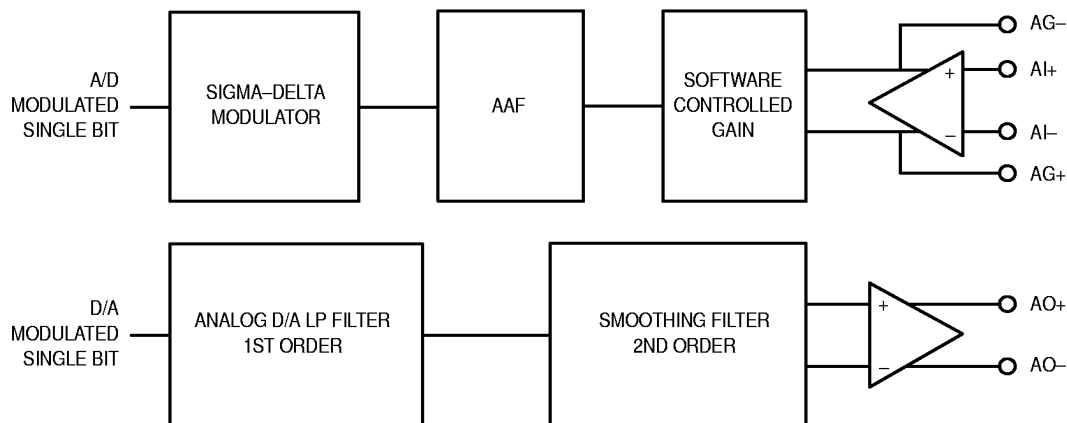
A/D MODULATED SINGLE BIT

SIGMA–DELTA MODULATOR

AAF

SOFTWARE CONTROLLED GAIN

+

–

AG–

AI+

AI–

AG+

D/A MODULATED SINGLE BIT

ANALOG D/A LP FILTER 1ST ORDER

SMOOTHING FILTER 2ND ORDER

+

–

AO+

AO–